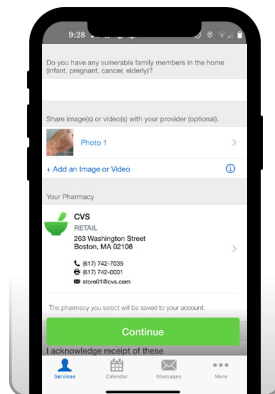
9:28

Do you have any vulnerable family members in the home (infant, pregnant, cancer, elderly)?

Share image(s) or video(s) with your provider (optional).

Photo 1

+ Add an Image or Video

Your Pharmacy

CVS
RETAIL
263 Washington Street
Boston, MA 02108

(617) 742-7035
(617) 742-0001
store01@cvs.com

The pharmacy you select will be saved to your account.

Continue

I acknowledge receipt of these

Services
Calendar
Messages
More